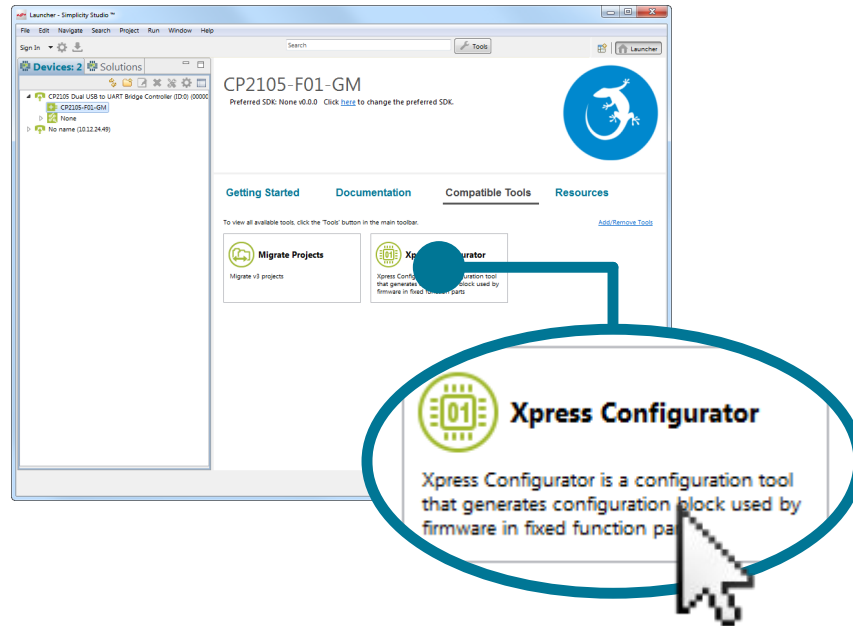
Launcher - Simplicity Studio ™

File Edit Navigate Search Project Run Window Help

Sign In

Search

Tools

Launcher

Devices: 2 Solutions

CP2105 Dual USB to UART Bridge Controller (ID:0) (0000C

CP2105-F01-GM

None

No name (10.12.24.49)

CP2105-F01-GM

Preferred SDK: None v0.0.0 Click here to change the preferred SDK.

Getting Started Documentation Compatible Tools Resources

To view all available tools, click the 'Tools' button in the main toolbar.

Add/Remove Tools

Migrate Projects

Migrate v3 projects

Xpress Configurator

Xpress Configurator is a configuration tool that generates configuration block used by firmware in fixed function pa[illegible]